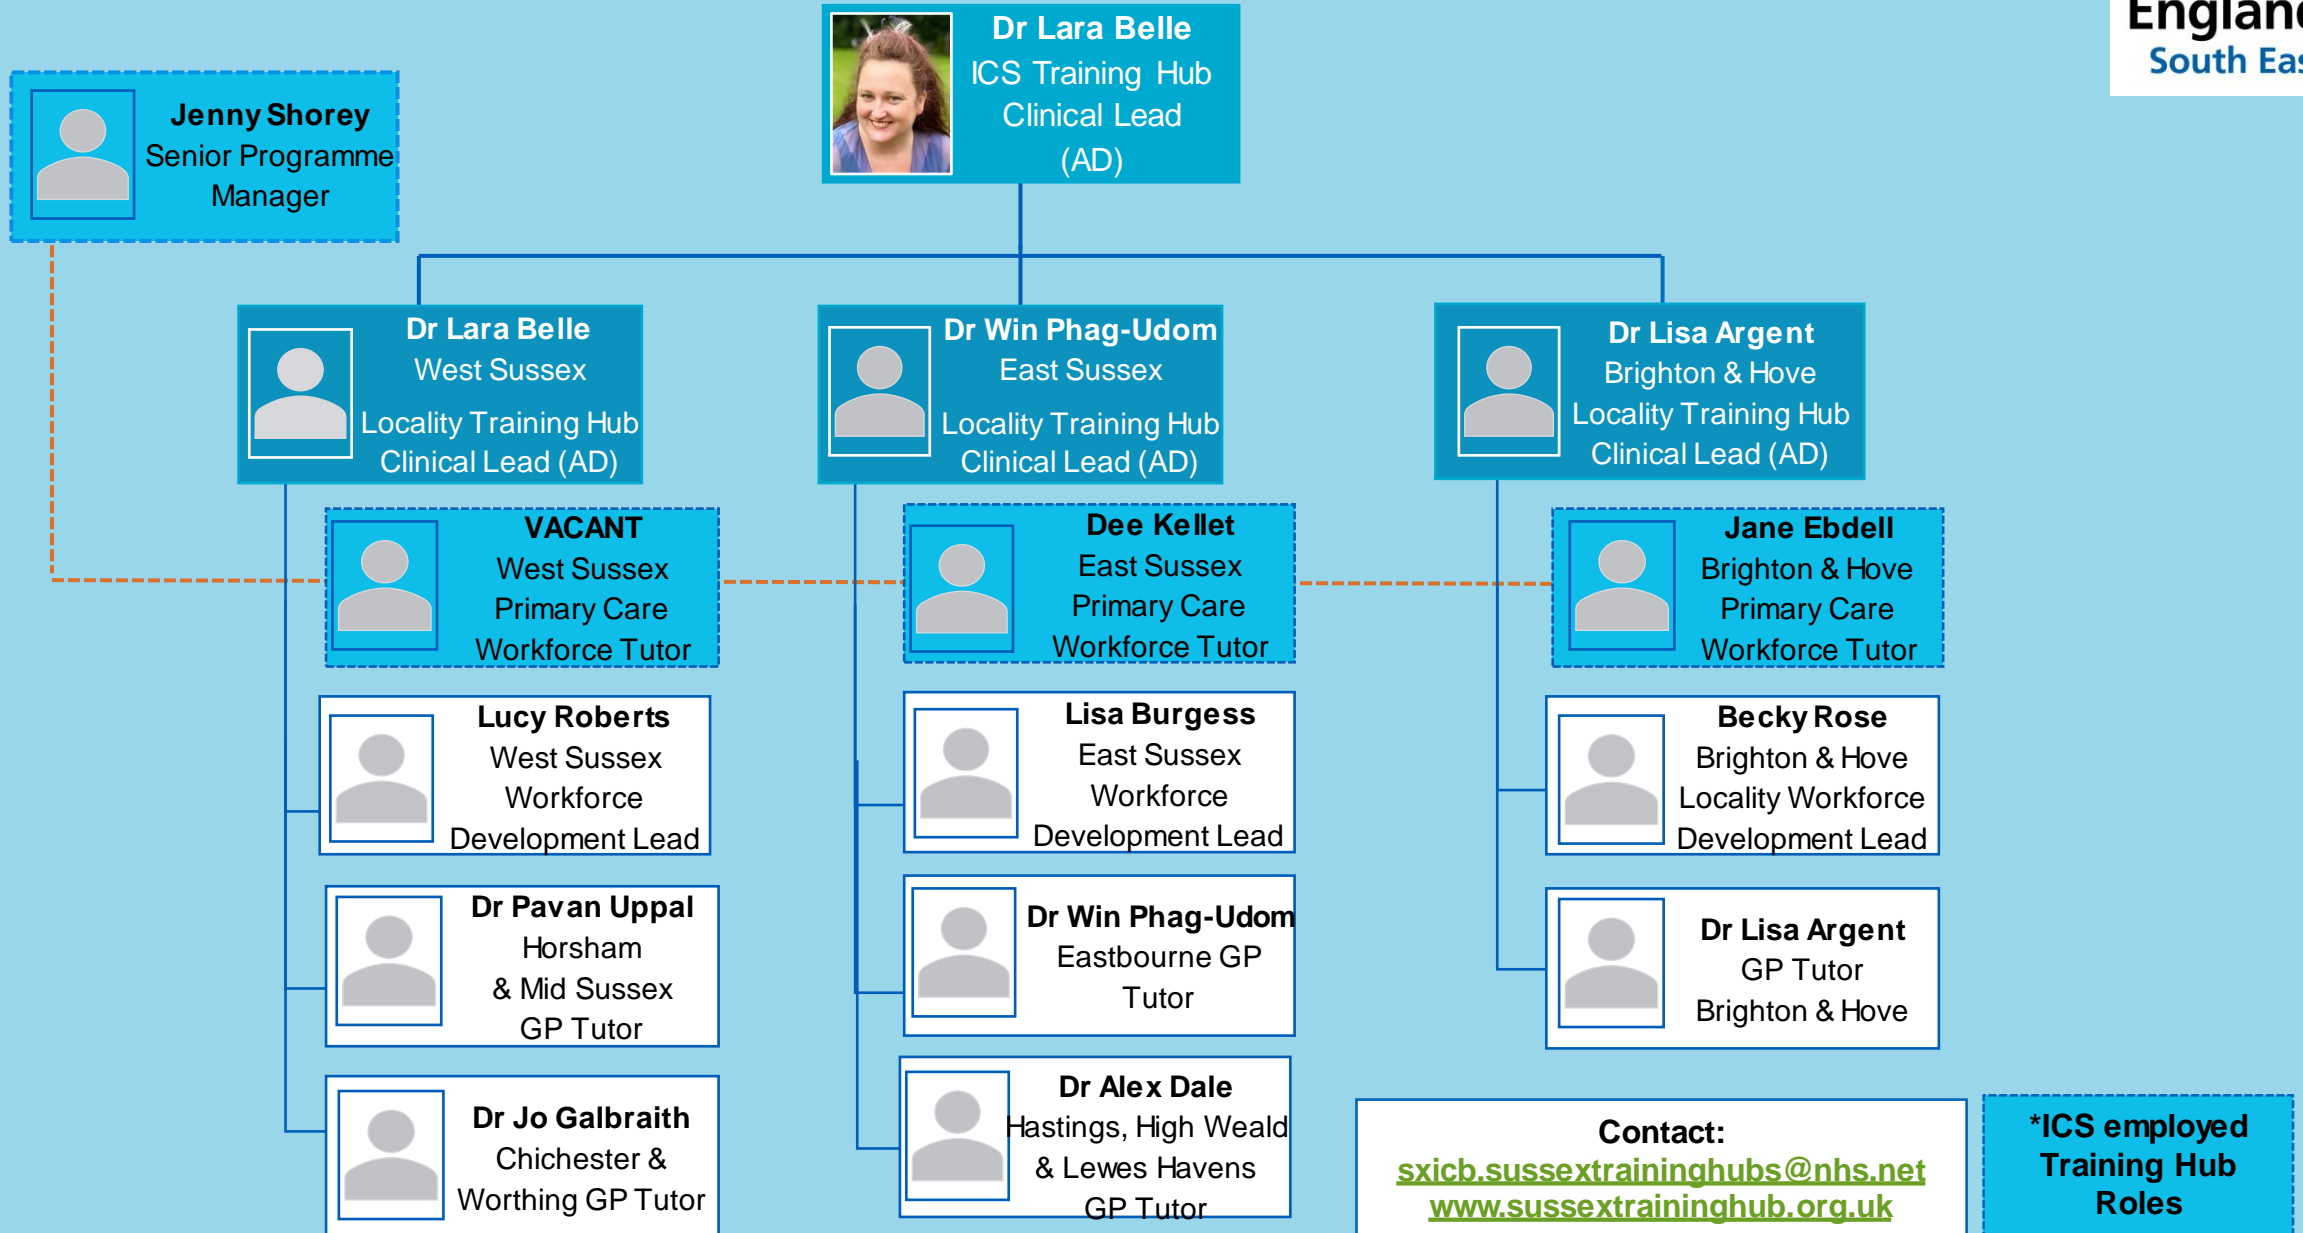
Englan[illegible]
South Eas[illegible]

Dr Lara Belle
ICS Training Hub
Clinical Lead
(AD)

Jenny Shorey
Senior Programme
Manager

Dr Lara Belle
West Sussex
Locality Training Hub
Clinical Lead (AD)

Dr Win Phag-Udom
East Sussex
Locality Training Hub
Clinical Lead (AD)

Dr Lisa Argent
Brighton & Hove
Locality Training Hub
Clinical Lead (AD)

VACANT
West Sussex
Primary Care
Workforce Tutor

Dee Kellet
East Sussex
Primary Care
Workforce Tutor

Jane Ebdell
Brighton & Hove
Primary Care
Workforce Tutor

Lucy Roberts
West Sussex
Workforce
Development Lead

Lisa Burgess
East Sussex
Workforce
Development Lead

Becky Rose
Brighton & Hove
Locality Workforce
Development Lead

Dr Pavan Uppal
Horsham
& Mid Sussex
GP Tutor

Dr Win Phag-Udom
Eastbourne GP
Tutor

Dr Lisa Argent
GP Tutor
Brighton & Hove

Dr Jo Galbraith
Chichester &
Worthing GP Tutor

Dr Alex Dale
Hastings, High Weald
& Lewes Havens
GP Tutor

Contact:
sxicb.sussextraininghubs@nhs.net
www.sussextraininghub.org.uk

*ICS employed
Training Hub
Roles